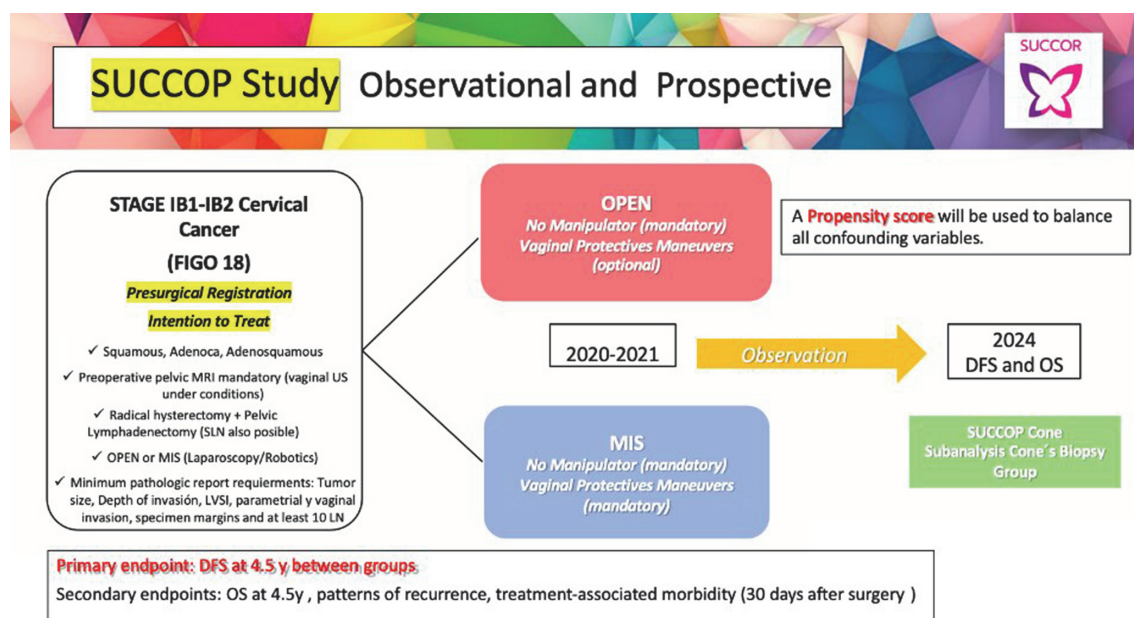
SUCCOP Study Observational and Prospective

SUCCOR

STAGE IB1-IB2 Cervical Cancer

(FIGO 18)

Presurgical Registration

Intention to Treat

✓ Squamous, Adenoca, Adenosquamous

✓ Preoperative pelvic MRI mandatory (vaginal US under conditions)

✓ Radical hysterectomy + Pelvic Lymphadenectomy (SLN also posible)

✓ OPEN or MIS (Laparoscopy/Robotics)

✓ Minimum pathologic report requierments: Tumor size, Depth of invasión, LVSI, parametrial y vaginal invasion, specimen margins and at least 10 LN

OPEN
No Manipulator (mandatory)
Vaginal Protectives Maneuvers (optional)

A Propensity score will be used to balance all confounding variables.

2020-2021

Observation

2024
DFS and OS

MIS
No Manipulator (mandatory)
Vaginal Protectives Maneuvers (mandatory)

SUCCOP Cone
Subanalysis Cone´s Biopsy Group

Primary endpoint: DFS at 4.5 y between groups

Secondary endpoints: OS at 4.5y , patterns of recurrence, treatment-associated morbidity (30 days after surgery )